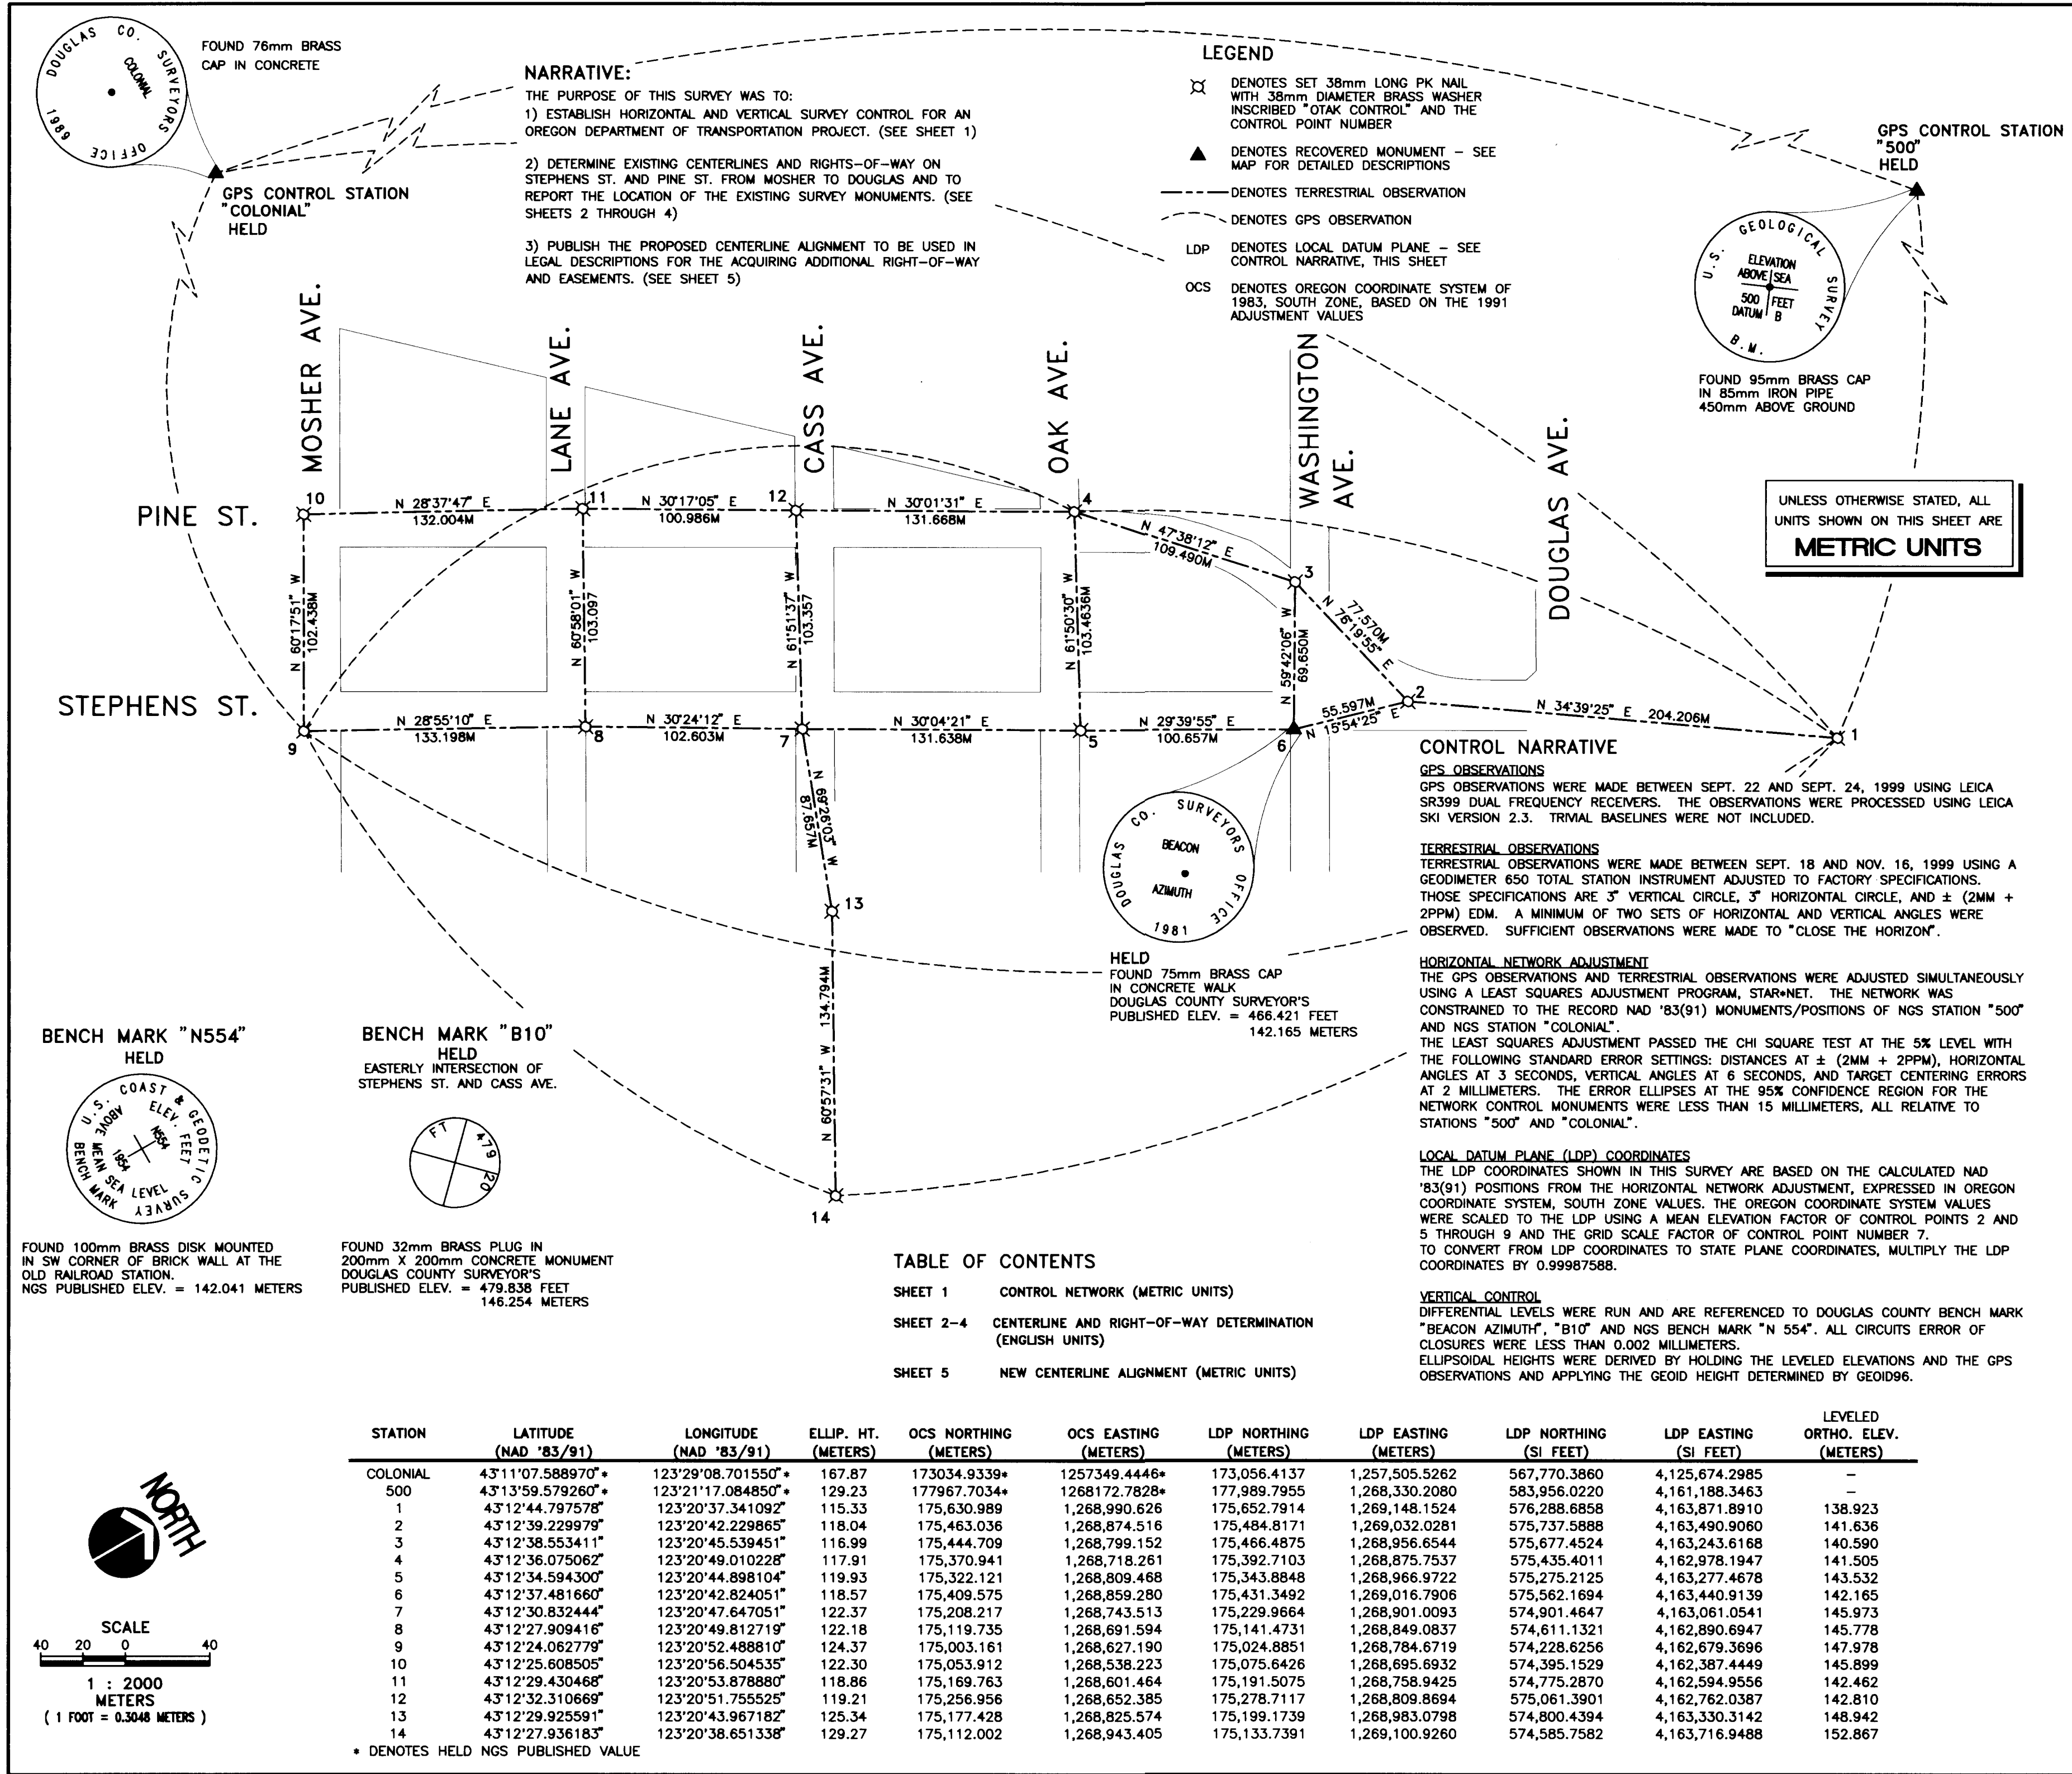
DOUGLAS CO. SURVEYORS OFFICE 1989 COLONIAL

FOUND 76mm BRASS CAP IN CONCRETE

GPS CONTROL STATION "COLONIAL" HELD

NARRATIVE:
THE PURPOSE OF THIS SURVEY WAS TO:
1) ESTABLISH HORIZONTAL AND VERTICAL SURVEY CONTROL FOR AN OREGON DEPARTMENT OF TRANSPORTATION PROJECT. (SEE SHEET 1)

2) DETERMINE EXISTING CENTERLINES AND RIGHTS-OF-WAY ON STEPHENS ST. AND PINE ST. FROM MOSHER TO DOUGLAS AND TO REPORT THE LOCATION OF THE EXISTING SURVEY MONUMENTS. (SEE SHEETS 2 THROUGH 4)

3) PUBLISH THE PROPOSED CENTERLINE ALIGNMENT TO BE USED IN LEGAL DESCRIPTIONS FOR THE ACQUIRING ADDITIONAL RIGHT-OF-WAY AND EASEMENTS. (SEE SHEET 5)

LEGEND
DENOTES SET 38mm LONG PK NAIL WITH 38mm DIAMETER BRASS WASHER INSCRIBED "OTAK CONTROL" AND THE CONTROL POINT NUMBER
DENOTES RECOVERED MONUMENT - SEE MAP FOR DETAILED DESCRIPTIONS
DENOTES TERRESTRIAL OBSERVATION
DENOTES GPS OBSERVATION
LDP DENOTES LOCAL DATUM PLANE - SEE CONTROL NARRATIVE, THIS SHEET
OCS DENOTES OREGON COORDINATE SYSTEM OF 1983, SOUTH ZONE, BASED ON THE 1991 ADJUSTMENT VALUES

GPS CONTROL STATION "500" HELD

U.S. GEOLOGICAL SURVEY B.M. ELEVATION ABOVE SEA 500 FEET DATUM B

FOUND 95mm BRASS CAP IN 85mm IRON PIPE 450mm ABOVE GROUND

UNLESS OTHERWISE STATED, ALL UNITS SHOWN ON THIS SHEET ARE
METRIC UNITS

MOSHER AVE. LANE AVE. CASS AVE. OAK AVE. WASHINGTON AVE. DOUGLAS AVE.
PINE ST.
STEPHENS ST.

10 N 28°37'47" E 132.004M 11 N 30°17'05" E 100.986M 12 N 30°01'31" E 131.668M 4
N 47°38'12" E 109.490M 3 N 76°19'55" E 77.570M 2 N 34°39'25" E 204.206M 1
N 60°17'51" W 102.438M N 60°58'01" W 103.097 N 61°51'37" W 103.357 N 61°50'30" W 103.4636M N 59°42'06" W 69.650M
9 N 28°55'10" E 133.198M 8 N 30°24'12" E 102.603M 7 N 30°04'21" E 131.638M 5 N 29°39'55" E 100.657M 6 N 15°54'25" E 55.597M
N 69°26'03" W 87.657M 13 N 60°57'31" W 134.794M 14

DOUGLAS CO. SURVEYORS OFFICE BEACON AZIMUTH 1981

HELD
FOUND 75mm BRASS CAP IN CONCRETE WALK
DOUGLAS COUNTY SURVEYOR'S PUBLISHED ELEV. = 466.421 FEET 142.165 METERS

CONTROL NARRATIVE
GPS OBSERVATIONS
GPS OBSERVATIONS WERE MADE BETWEEN SEPT. 22 AND SEPT. 24, 1999 USING LEICA SR399 DUAL FREQUENCY RECEIVERS. THE OBSERVATIONS WERE PROCESSED USING LEICA SKI VERSION 2.3. TRIVIAL BASELINES WERE NOT INCLUDED.

TERRESTRIAL OBSERVATIONS
TERRESTRIAL OBSERVATIONS WERE MADE BETWEEN SEPT. 18 AND NOV. 16, 1999 USING A GEODIMETER 650 TOTAL STATION INSTRUMENT ADJUSTED TO FACTORY SPECIFICATIONS. THOSE SPECIFICATIONS ARE 3" VERTICAL CIRCLE, 3" HORIZONTAL CIRCLE, AND ± (2MM + 2PPM) EDM. A MINIMUM OF TWO SETS OF HORIZONTAL AND VERTICAL ANGLES WERE OBSERVED. SUFFICIENT OBSERVATIONS WERE MADE TO "CLOSE THE HORIZON".

HORIZONTAL NETWORK ADJUSTMENT
THE GPS OBSERVATIONS AND TERRESTRIAL OBSERVATIONS WERE ADJUSTED SIMULTANEOUSLY USING A LEAST SQUARES ADJUSTMENT PROGRAM, STAR*NET. THE NETWORK WAS CONSTRAINED TO THE RECORD NAD '83(91) MONUMENTS/POSITIONS OF NGS STATION "500" AND NGS STATION "COLONIAL".
THE LEAST SQUARES ADJUSTMENT PASSED THE CHI SQUARE TEST AT THE 5% LEVEL WITH THE FOLLOWING STANDARD ERROR SETTINGS: DISTANCES AT ± (2MM + 2PPM), HORIZONTAL ANGLES AT 3 SECONDS, VERTICAL ANGLES AT 6 SECONDS, AND TARGET CENTERING ERRORS AT 2 MILLIMETERS. THE ERROR ELLIPSES AT THE 95% CONFIDENCE REGION FOR THE NETWORK CONTROL MONUMENTS WERE LESS THAN 15 MILLIMETERS, ALL RELATIVE TO STATIONS "500" AND "COLONIAL".

LOCAL DATUM PLANE (LDP) COORDINATES
THE LDP COORDINATES SHOWN IN THIS SURVEY ARE BASED ON THE CALCULATED NAD '83(91) POSITIONS FROM THE HORIZONTAL NETWORK ADJUSTMENT, EXPRESSED IN OREGON COORDINATE SYSTEM, SOUTH ZONE VALUES. THE OREGON COORDINATE SYSTEM VALUES WERE SCALED TO THE LDP USING A MEAN ELEVATION FACTOR OF CONTROL POINTS 2 AND 5 THROUGH 9 AND THE GRID SCALE FACTOR OF CONTROL POINT NUMBER 7.
TO CONVERT FROM LDP COORDINATES TO STATE PLANE COORDINATES, MULTIPLY THE LDP COORDINATES BY 0.99987588.

VERTICAL CONTROL
DIFFERENTIAL LEVELS WERE RUN AND ARE REFERENCED TO DOUGLAS COUNTY BENCH MARK "BEACON AZIMUTH", "B10" AND NGS BENCH MARK "N 554". ALL CIRCUITS ERROR OF CLOSURES WERE LESS THAN 0.002 MILLIMETERS.
ELLIPSOIDAL HEIGHTS WERE DERIVED BY HOLDING THE LEVELED ELEVATIONS AND THE GPS OBSERVATIONS AND APPLYING THE GEOID HEIGHT DETERMINED BY GEOID96.

BENCH MARK "N554"
HELD
U.S. COAST & GEODETIC SURVEY ELEV. FEET ABOVE MEAN SEA LEVEL BENCH MARK N554 1954
FOUND 100mm BRASS DISK MOUNTED IN SW CORNER OF BRICK WALL AT THE OLD RAILROAD STATION.
NGS PUBLISHED ELEV. = 142.041 METERS

BENCH MARK "B10"
HELD
EASTERLY INTERSECTION OF STEPHENS ST. AND CASS AVE.
FT 479 20
FOUND 32mm BRASS PLUG IN 200mm X 200mm CONCRETE MONUMENT
DOUGLAS COUNTY SURVEYOR'S PUBLISHED ELEV. = 479.838 FEET 146.254 METERS

TABLE OF CONTENTS
SHEET 1 CONTROL NETWORK (METRIC UNITS)
SHEET 2-4 CENTERLINE AND RIGHT-OF-WAY DETERMINATION (ENGLISH UNITS)
SHEET 5 NEW CENTERLINE ALIGNMENT (METRIC UNITS)

| STATION | LATITUDE (NAD '83/91) | LONGITUDE (NAD '83/91) | ELLIP. HT. (METERS) | OCS NORTHING (METERS) | OCS EASTING (METERS) | LDP NORTHING (METERS) | LDP EASTING (METERS) | LDP NORTHING (SI FEET) | LDP EASTING (SI FEET) | LEVELED ORTHO. ELEV. (METERS) |
|---|---|---|---|---|---|---|---|---|---|---|
| COLONIAL | 43°11'07.588970"* | 123°29'08.701550"* | 167.87 | 173034.9339* | 1257349.4446* | 173,056.4137 | 1,257,505.5262 | 567,770.3860 | 4,125,674.2985 | – |
| 500 | 43°13'59.579260"* | 123°21'17.084850"* | 129.23 | 177967.7034* | 1268172.7828* | 177,989.7955 | 1,268,330.2080 | 583,956.0220 | 4,161,188.3463 | – |
| 1 | 43°12'44.797578" | 123°20'37.341092" | 115.33 | 175,630.989 | 1,268,990.626 | 175,652.7914 | 1,269,148.1524 | 576,288.6858 | 4,163,871.8910 | 138.923 |
| 2 | 43°12'39.229979" | 123°20'42.229865" | 118.04 | 175,463.036 | 1,268,874.516 | 175,484.8171 | 1,269,032.0281 | 575,737.5888 | 4,163,490.9060 | 141.636 |
| 3 | 43°12'38.553411" | 123°20'45.539451" | 116.99 | 175,444.709 | 1,268,799.152 | 175,466.4875 | 1,268,956.6544 | 575,677.4524 | 4,163,243.6168 | 140.590 |
| 4 | 43°12'36.075062" | 123°20'49.010228" | 117.91 | 175,370.941 | 1,268,718.261 | 175,392.7103 | 1,268,875.7537 | 575,435.4011 | 4,162,978.1947 | 141.505 |
| 5 | 43°12'34.594300" | 123°20'44.898104" | 119.93 | 175,322.121 | 1,268,809.468 | 175,343.8848 | 1,268,966.9722 | 575,275.2125 | 4,163,277.4678 | 143.532 |
| 6 | 43°12'37.481660" | 123°20'42.824051" | 118.57 | 175,409.575 | 1,268,859.280 | 175,431.3492 | 1,269,016.7906 | 575,562.1694 | 4,163,440.9139 | 142.165 |
| 7 | 43°12'30.832444" | 123°20'47.647051" | 122.37 | 175,208.217 | 1,268,743.513 | 175,229.9664 | 1,268,901.0093 | 574,901.4647 | 4,163,061.0541 | 145.973 |
| 8 | 43°12'27.909416" | 123°20'49.812719" | 122.18 | 175,119.735 | 1,268,691.594 | 175,141.4731 | 1,268,849.0837 | 574,611.1321 | 4,162,890.6947 | 145.778 |
| 9 | 43°12'24.062779" | 123°20'52.488810" | 124.37 | 175,003.161 | 1,268,627.190 | 175,024.8851 | 1,268,784.6719 | 574,228.6256 | 4,162,679.3696 | 147.978 |
| 10 | 43°12'25.608505" | 123°20'56.504535" | 122.30 | 175,053.912 | 1,268,538.223 | 175,075.6426 | 1,268,695.6932 | 574,395.1529 | 4,162,387.4449 | 145.899 |
| 11 | 43°12'29.430468" | 123°20'53.878880" | 118.86 | 175,169.763 | 1,268,601.464 | 175,191.5075 | 1,268,758.9425 | 574,775.2870 | 4,162,594.9556 | 142.462 |
| 12 | 43°12'32.310669" | 123°20'51.755525" | 119.21 | 175,256.956 | 1,268,652.385 | 175,278.7117 | 1,268,809.8694 | 575,061.3901 | 4,162,762.0387 | 142.810 |
| 13 | 43°12'29.925591" | 123°20'43.967182" | 125.34 | 175,177.428 | 1,268,825.574 | 175,199.1739 | 1,268,983.0798 | 574,800.4394 | 4,163,330.3142 | 148.942 |
| 14 | 43°12'27.936183" | 123°20'38.651338" | 129.27 | 175,112.002 | 1,268,943.405 | 175,133.7391 | 1,269,100.9260 | 574,585.7582 | 4,163,716.9488 | 152.867 |

* DENOTES HELD NGS PUBLISHED VALUE

NORTH

SCALE
40 20 0 40
1 : 2000
METERS
( 1 FOOT = 0.3048 METERS )